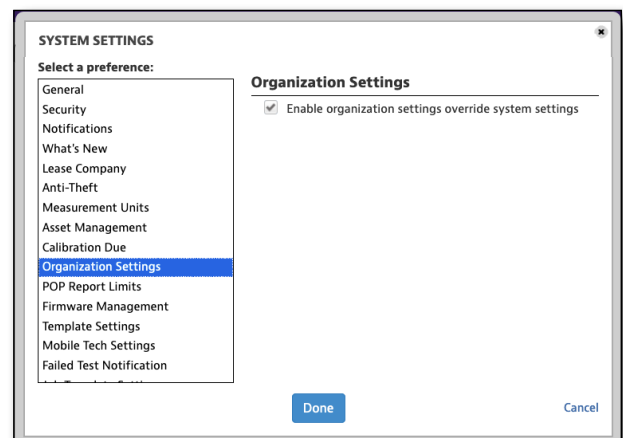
SYSTEM SETTINGS

Select a preference:

General
Security
Notifications
What's New
Lease Company
Anti-Theft
Measurement Units
Asset Management
Calibration Due
Organization Settings
POP Report Limits
Firmware Management
Template Settings
Mobile Tech Settings
Failed Test Notification
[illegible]

Organization Settings

Enable organization settings override system settings

Done

Cancel